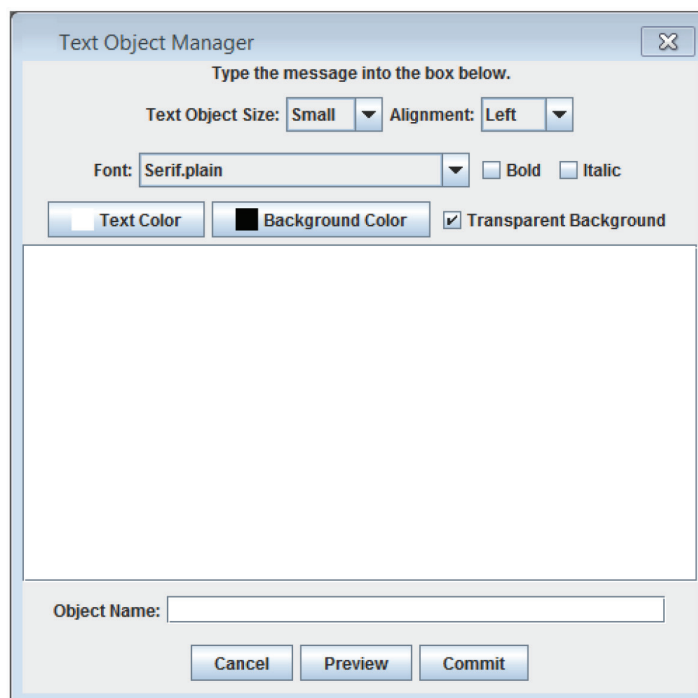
Text Object Manager

Type the message into the box below.

Text Object Size: Small Alignment: Left

Font: Serif.plain Bold Italic

Text Color Background Color Transparent Background

Object Name:

Cancel Preview Commit